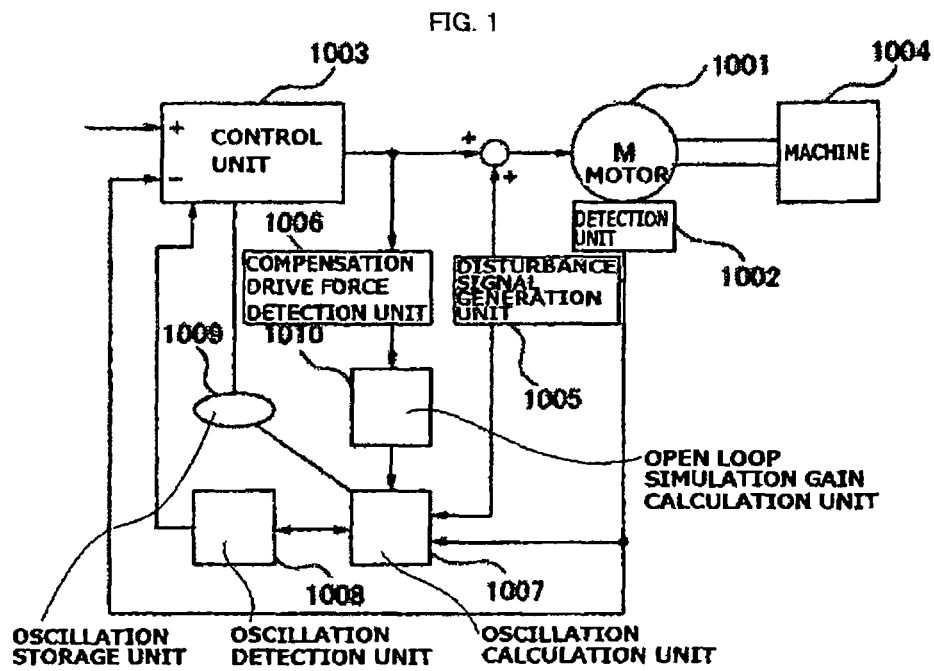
FIG. 1

1003

1001

1004

+

CONTROL UNIT

−

+

+

M MOTOR

MACHINE

DETECTION UNIT

1002

1006

COMPENSATION DRIVE FORCE DETECTION UNIT

DISTURBANCE SIGNAL GENERATION UNIT

1009

1010

1005

OPEN LOOP SIMULATION GAIN CALCULATION UNIT

1008

1007

OSCILLATION STORAGE UNIT

OSCILLATION DETECTION UNIT

OSCILLATION CALCULATION UNIT